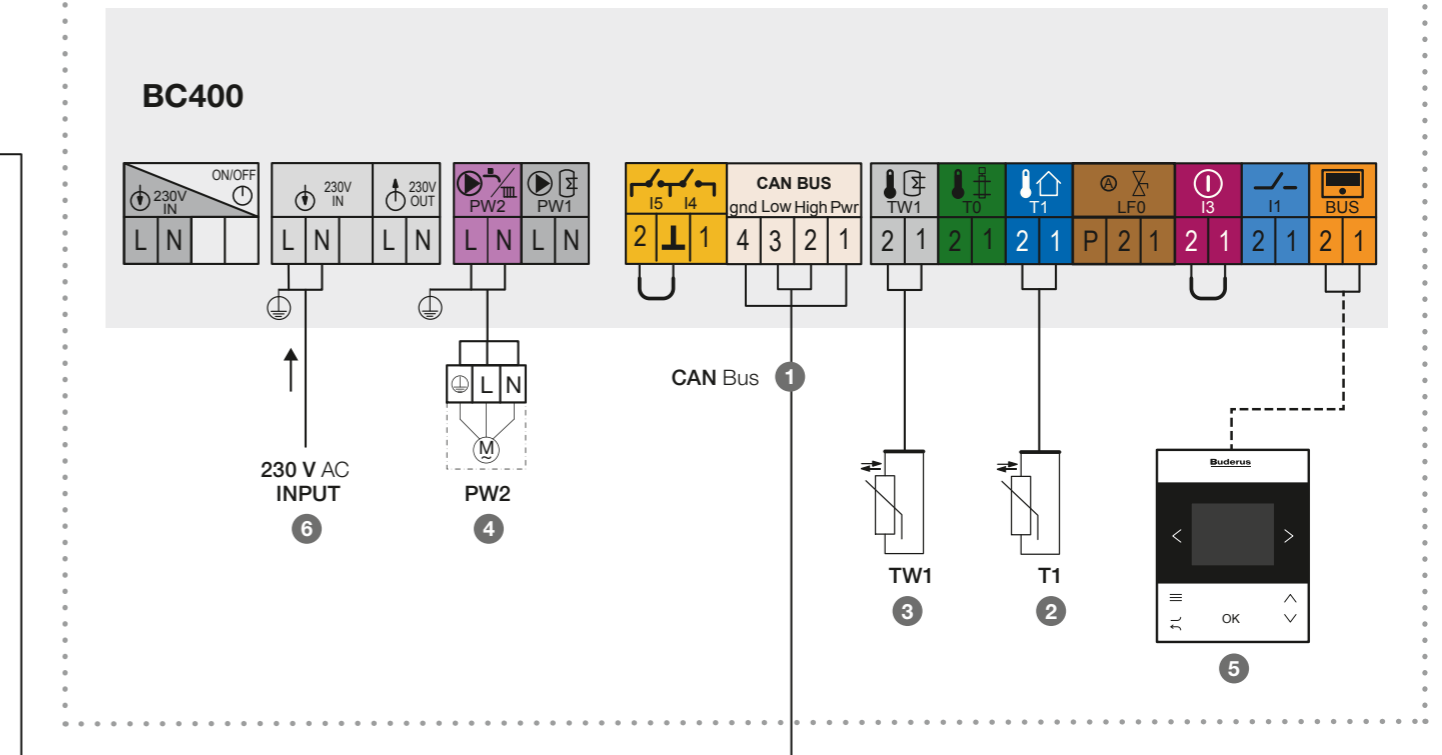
BC400

ON/OFF
230V IN
L N

230V IN
L N

230V OUT
L N

PW2 PW1
L N L N

I5 I4
2 ⊥ 1

CAN BUS
gnd Low High Pwr
4 3 2 1

TW1
2 1

T0
2 1

T1
2 1

LF0
P 2 1

I3
2 1

I1
2 1

BUS
2 1

CAN Bus 1

L N

M

230 V AC
INPUT
6

PW2
4

TW1
3

T1
2

Buderus
OK
5